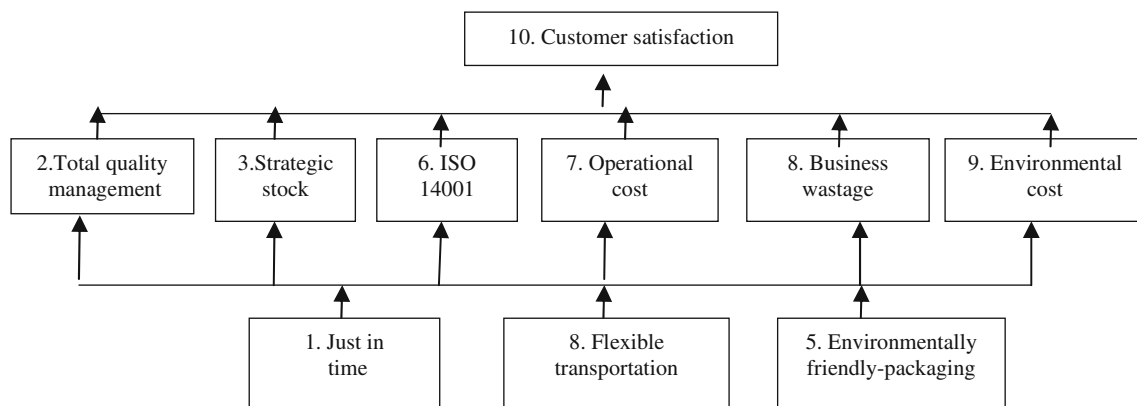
10. Customer satisfaction

2.Total quality management

3.Strategic stock

6. ISO 14001

7. Operational cost

8. Business wastage

9. Environmental cost

1. Just in time

8. Flexible transportation

5. Environmentally friendly-packaging